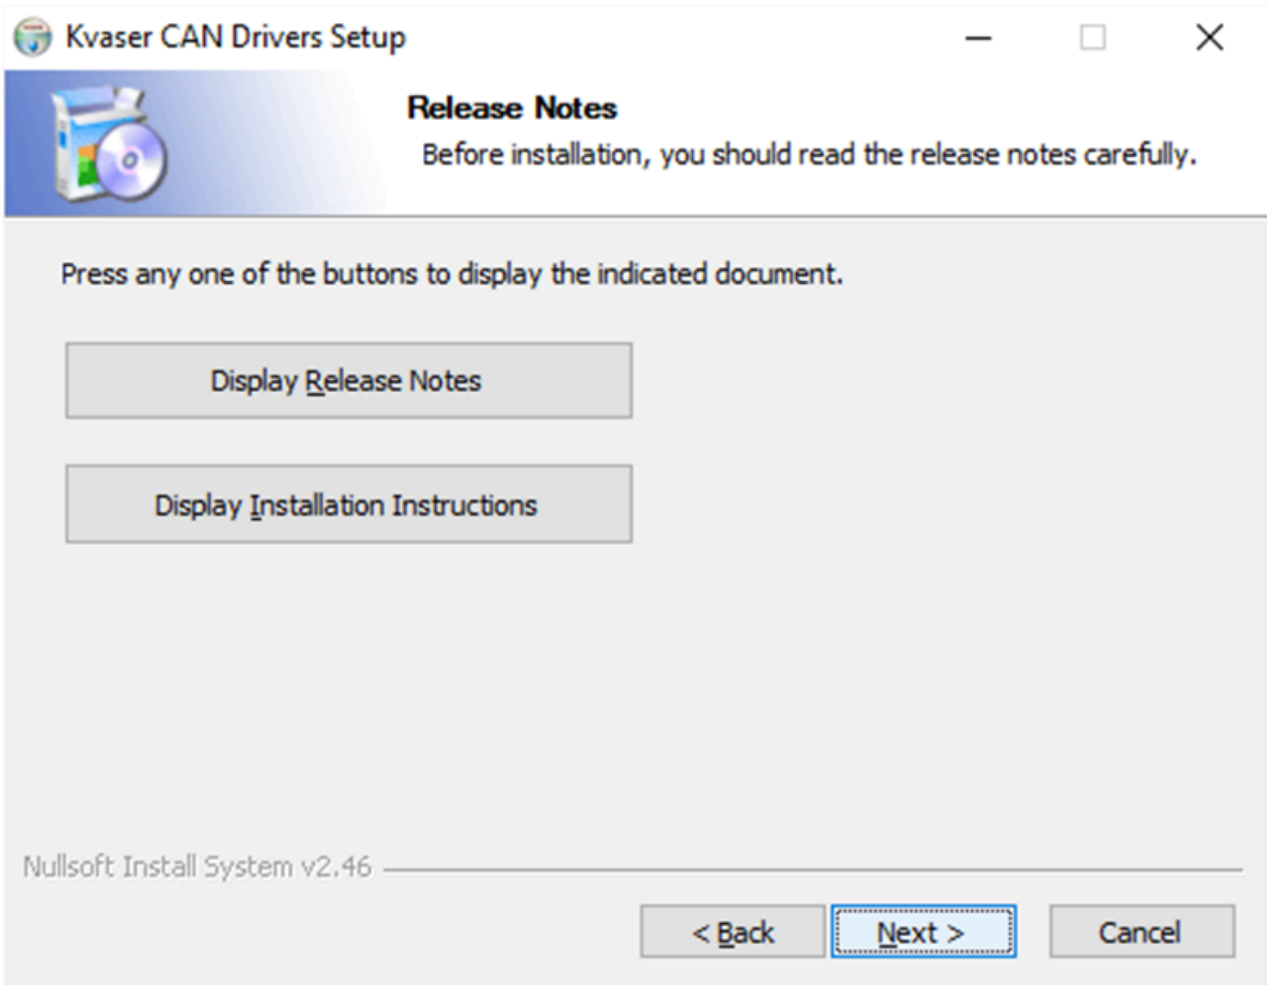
Kvaser CAN Drivers Setup

Release Notes
Before installation, you should read the release notes carefully.

Press any one of the buttons to display the indicated document.

Display Release Notes

Display Installation Instructions

Nullsoft Install System v2.46

< Back
Next >
Cancel